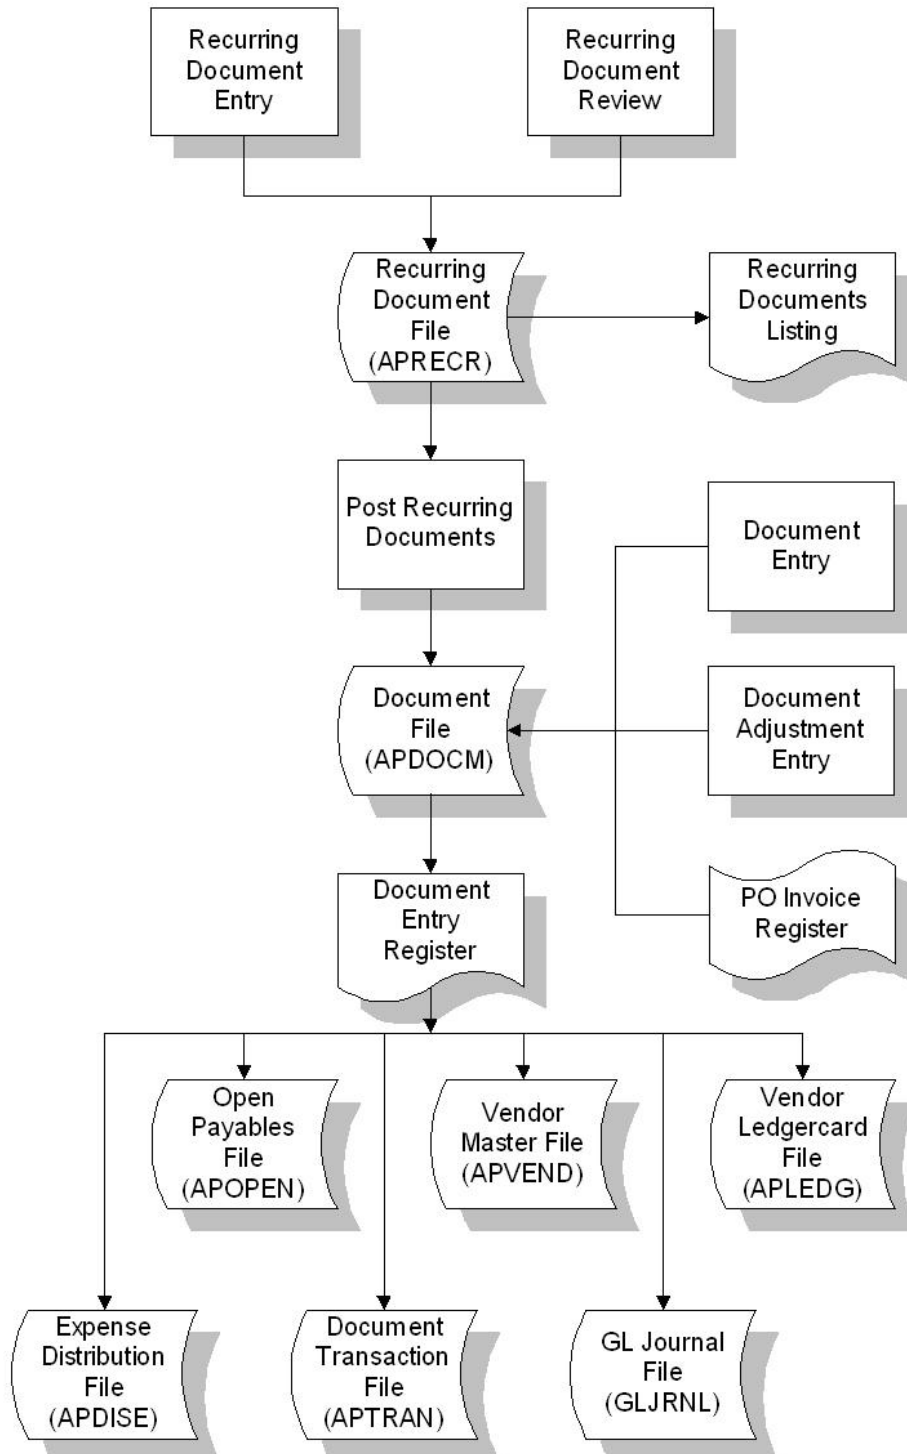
Recurring Document Entry

Recurring Document Review

Recurring Document File (APRECR)

Recurring Documents Listing

Post Recurring Documents

Document Entry

Document File (APDOCM)

Document Adjustment Entry

Document Entry Register

PO Invoice Register

Open Payables File (APOPEN)

Vendor Master File (APVEND)

Vendor Ledgercard File (APLEDG)

Expense Distribution File (APDISE)

Document Transaction File (APTRAN)

GL Journal File (GLJRNL)